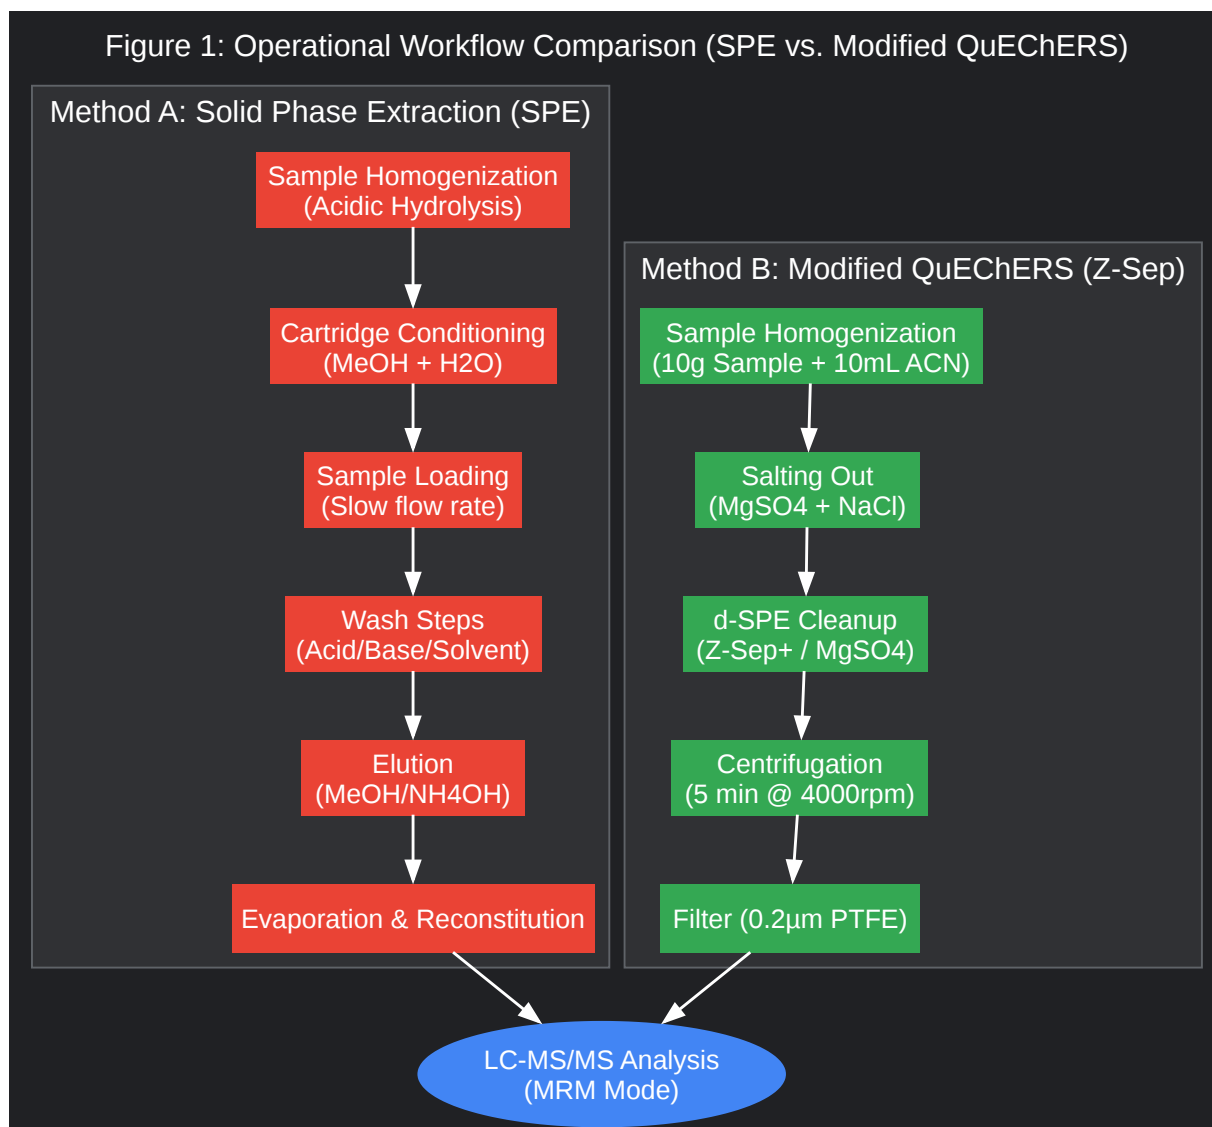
Figure 1: Operational Workflow Comparison (SPE vs. Modified QuEChERS)

Method A: Solid Phase Extraction (SPE)

Sample Homogenization
(Acidic Hydrolysis)

Cartridge Conditioning
(MeOH + H2O)

Sample Loading
(Slow flow rate)

Wash Steps
(Acid/Base/Solvent)

Elution
(MeOH/NH4OH)

Evaporation & Reconstitution

Method B: Modified QuEChERS (Z-Sep)

Sample Homogenization
(10g Sample + 10mL ACN)

Salting Out
(MgSO4 + NaCl)

d-SPE Cleanup
(Z-Sep+ / MgSO4)

Centrifugation
(5 min @ 4000rpm)

Filter (0.2µm PTFE)

LC-MS/MS Analysis
(MRM Mode)